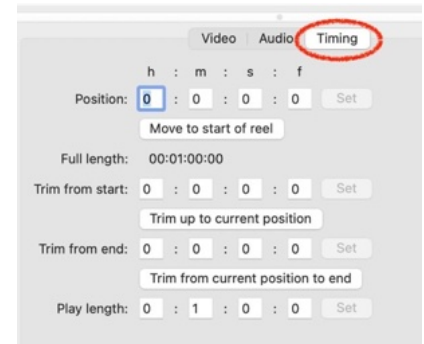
Video Audio Timing

h : m : s : f

Position: 0 : 0 : 0 : 0 Set

Move to start of reel

Full length: 00:01:00:00

Trim from start: 0 : 0 : 0 : 0 Set

Trim up to current position

Trim from end: 0 : 0 : 0 : 0 Set

Trim from current position to end

Play length: 0 : 1 : 0 : 0 Set